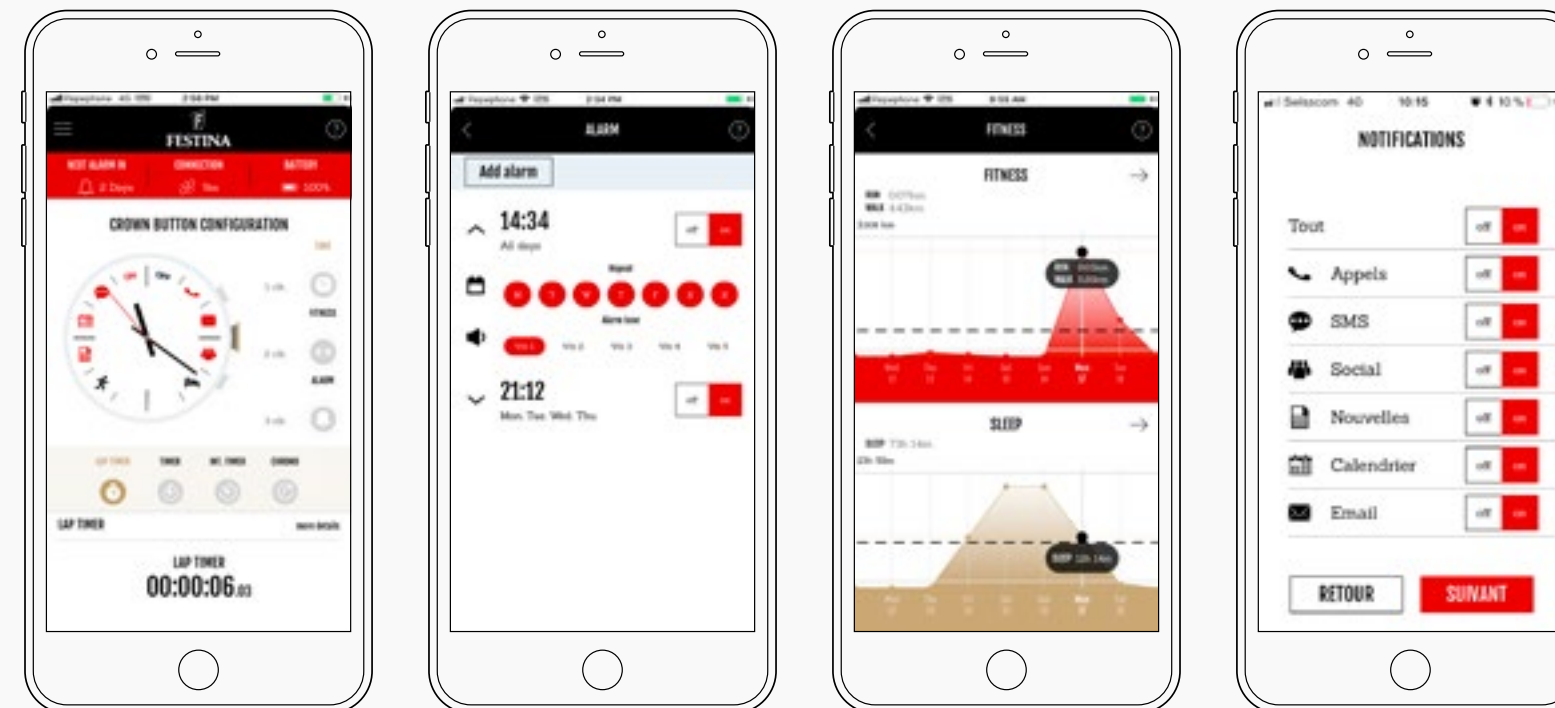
FESTINA

NEXT ALARM IN
2 Days

CONNECTION
Yes

BATTERY
100%

CROWN BUTTON CONFIGURATION

FITNESS

ALARM

LAP TIMER
TIMER
INT. TIMER
CHRONO

LAP TIMER
more details

LAP TIMER
00:00:06.03

ALARM

Add alarm

14:34
All days

Repeat

Alarm tone

21:12
Mon Tue Wed Thu

FITNESS

FITNESS

SLEEP

Swisscom 4G 10:15 10 %

NOTIFICATIONS

Tout
off
on

Appels
off
on

SMS
off
on

Social
off
on

Nouvelles
off
on

Calendrier
off
on

Email
off
on

RETOUR
SUIVANT